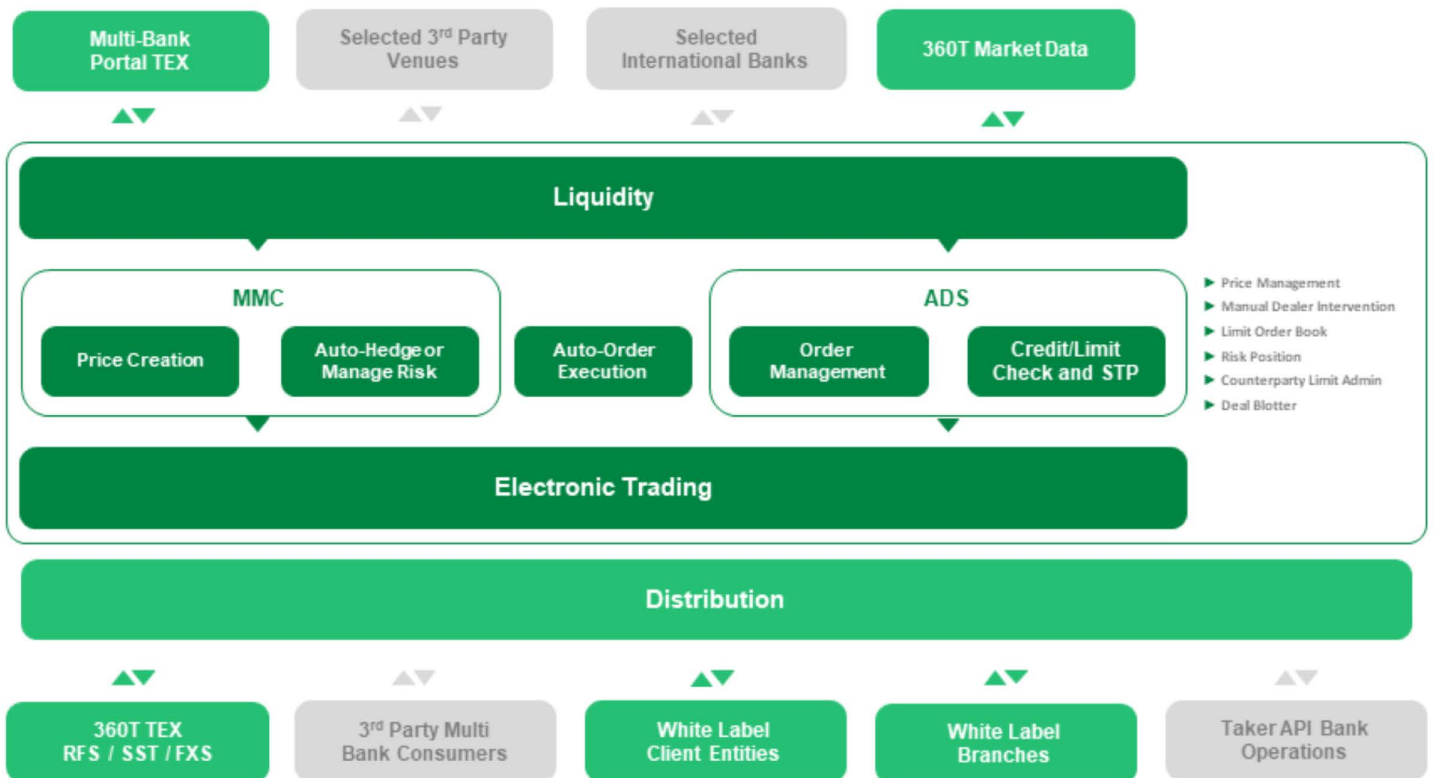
Multi-Bank Portal TEX

Selected 3$^{rd}$ Party Venues

Selected International Banks

360T Market Data

Liquidity

MMC

Price Creation

Auto-Hedge or Manage Risk

Auto-Order Execution

ADS

Order Management

Credit/Limit Check and STP

Price Management
Manual Dealer Intervention
Limit Order Book
Risk Position
Counterparty Limit Admin
Deal Blotter

Electronic Trading

Distribution

360T TEX RFS / SST / FXS

3$^{rd}$ Party Multi Bank Consumers

White Label Client Entities

White Label Branches

Taker API Bank Operations